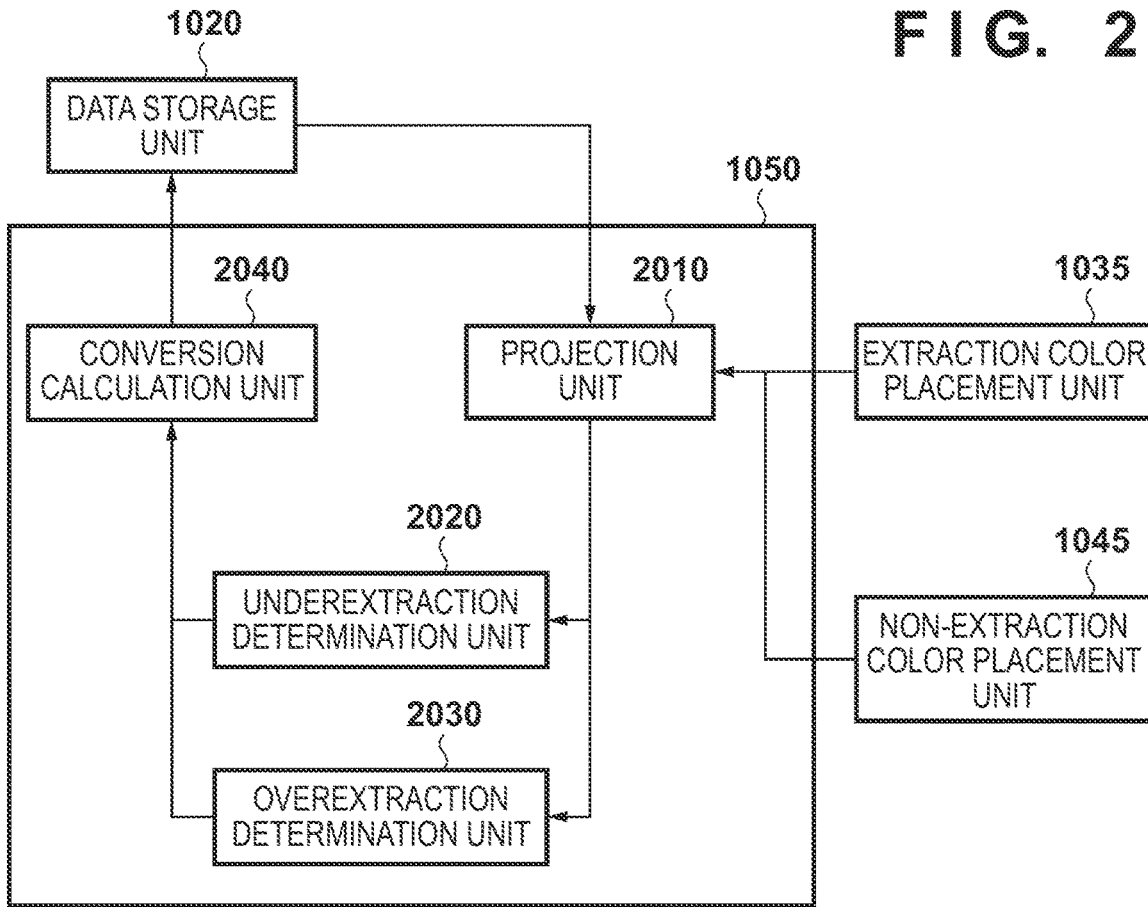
1020

DATA STORAGE UNIT

F I G. 2

1050

2040

CONVERSION CALCULATION UNIT

2010

PROJECTION UNIT

1035

EXTRACTION COLOR PLACEMENT UNIT

2020

UNDEREXTRACTION DETERMINATION UNIT

1045

NON-EXTRACTION COLOR PLACEMENT UNIT

2030

OVEREXTRACTION DETERMINATION UNIT